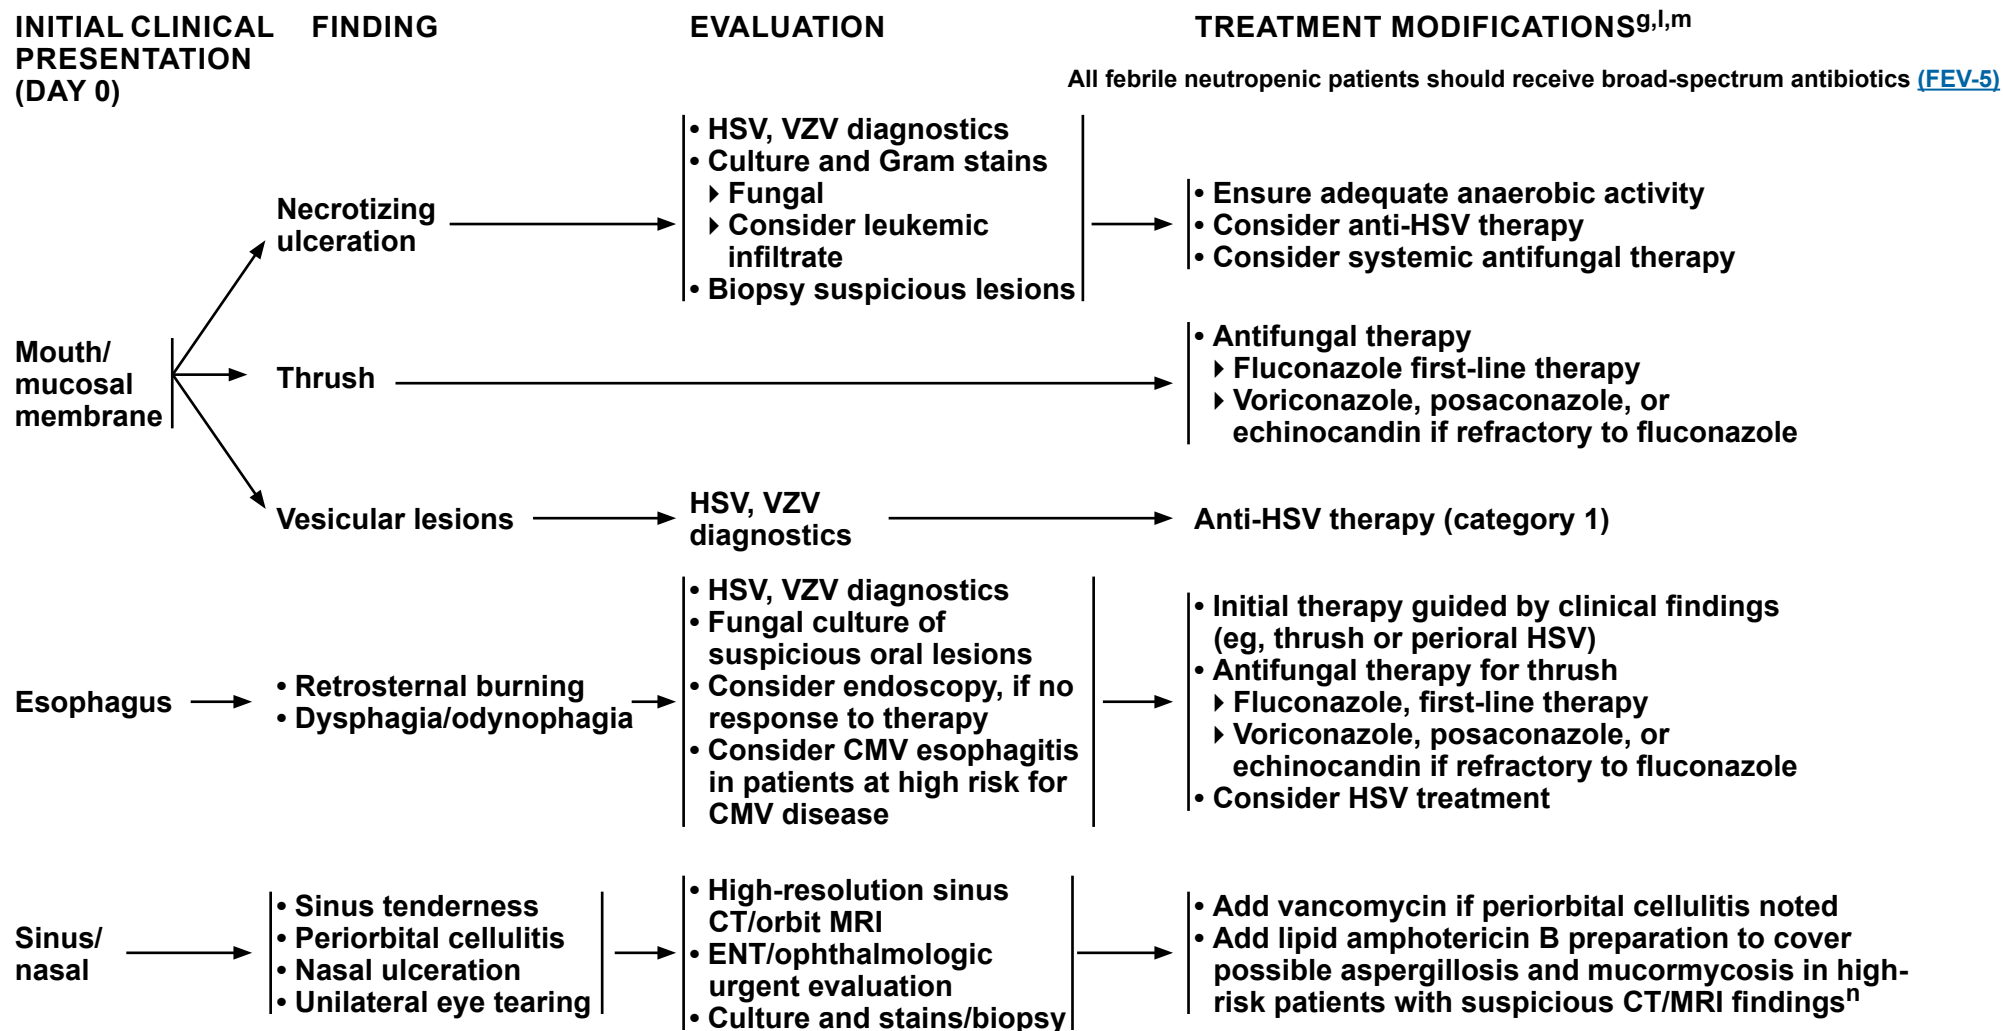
INITIAL CLINICAL PRESENTATION (DAY 0)

FINDING

EVALUATION

TREATMENT MODIFICATIONS$^{g,l,m}$

All febrile neutropenic patients should receive broad-spectrum antibiotics (FEV-5)

Mouth/ mucosal membrane

Necrotizing ulceration

• HSV, VZV diagnostics
• Culture and Gram stains
‣ Fungal
‣ Consider leukemic infiltrate
• Biopsy suspicious lesions

• Ensure adequate anaerobic activity
• Consider anti-HSV therapy
• Consider systemic antifungal therapy

Thrush

• Antifungal therapy
‣ Fluconazole first-line therapy
‣ Voriconazole, posaconazole, or echinocandin if refractory to fluconazole

Vesicular lesions

HSV, VZV diagnostics

Anti-HSV therapy (category 1)

Esophagus

• Retrosternal burning
• Dysphagia/odynophagia

• HSV, VZV diagnostics
• Fungal culture of suspicious oral lesions
• Consider endoscopy, if no response to therapy
• Consider CMV esophagitis in patients at high risk for CMV disease

• Initial therapy guided by clinical findings (eg, thrush or perioral HSV)
• Antifungal therapy for thrush
‣ Fluconazole, first-line therapy
‣ Voriconazole, posaconazole, or echinocandin if refractory to fluconazole
• Consider HSV treatment

Sinus/ nasal

• Sinus tenderness
• Periorbital cellulitis
• Nasal ulceration
• Unilateral eye tearing

• High-resolution sinus CT/orbit MRI
• ENT/ophthalmologic urgent evaluation
• Culture and stains/biopsy

• Add vancomycin if periorbital cellulitis noted
• Add lipid amphotericin B preparation to cover possible aspergillosis and mucormycosis in high-risk patients with suspicious CT/MRI findings$^{n}$